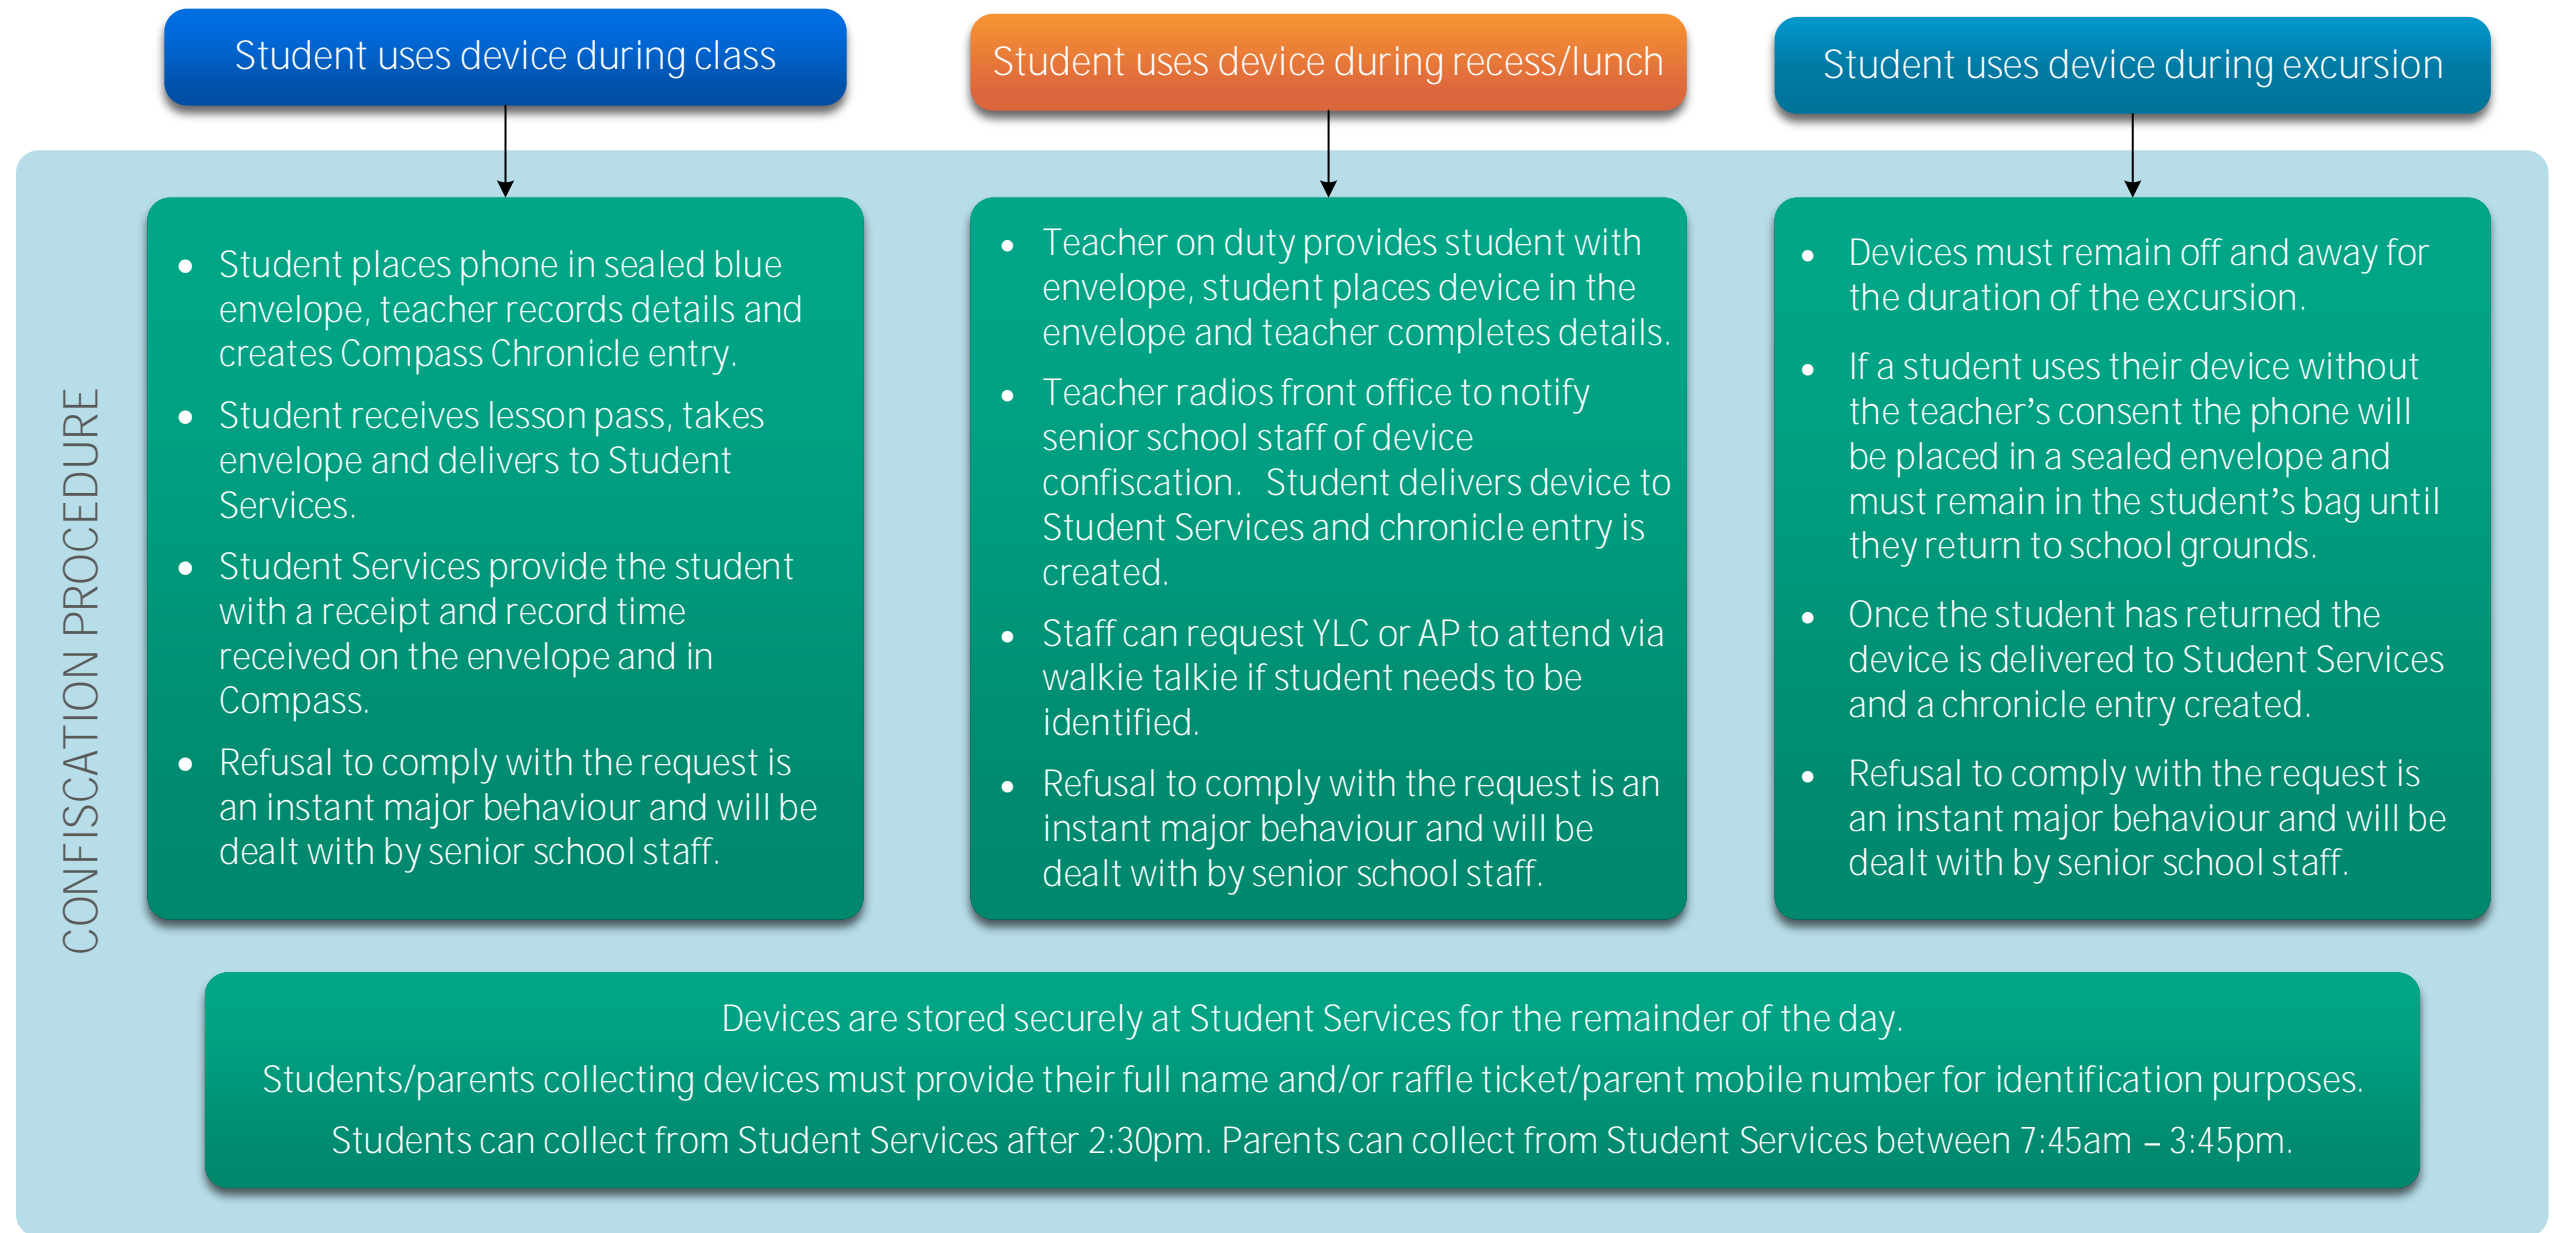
Student uses device during class

Student uses device during recess/lunch

Student uses device during excursion

CONFISCATION PROCEDURE

- Student places phone in sealed blue envelope, teacher records details and creates Compass Chronicle entry.
- Student receives lesson pass, takes envelope and delivers to Student Services.
- Student Services provide the student with a receipt and record time received on the envelope and in Compass.
- Refusal to comply with the request is an instant major behaviour and will be dealt with by senior school staff.

- Teacher on duty provides student with envelope, student places device in the envelope and teacher completes details.
- Teacher radios front office to notify senior school staff of device confiscation. Student delivers device to Student Services and chronicle entry is created.
- Staff can request YLC or AP to attend via walkie talkie if student needs to be identified.
- Refusal to comply with the request is an instant major behaviour and will be dealt with by senior school staff.

- Devices must remain off and away for the duration of the excursion.
- If a student uses their device without the teacher’s consent the phone will be placed in a sealed envelope and must remain in the student’s bag until they return to school grounds.
- Once the student has returned the device is delivered to Student Services and a chronicle entry created.
- Refusal to comply with the request is an instant major behaviour and will be dealt with by senior school staff.

Devices are stored securely at Student Services for the remainder of the day.

Students/parents collecting devices must provide their full name and/or raffle ticket/parent mobile number for identification purposes.

Students can collect from Student Services after 2:30pm. Parents can collect from Student Services between 7:45am – 3:45pm.